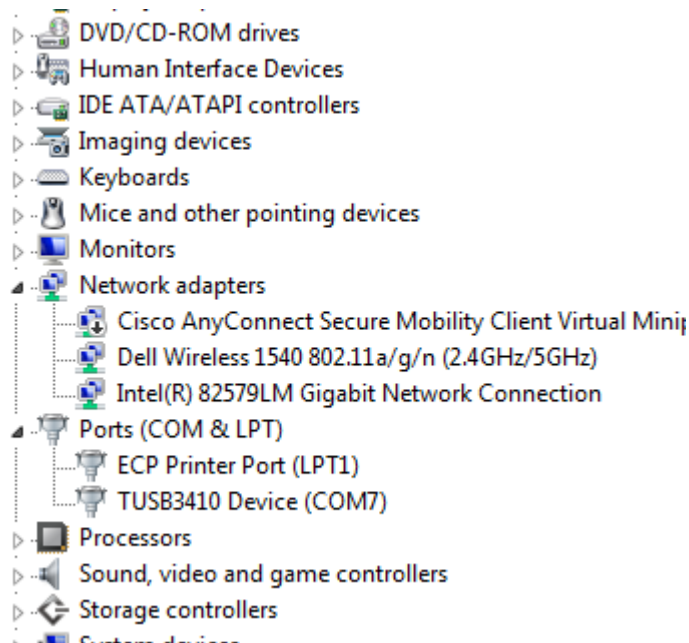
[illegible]
DVD/CD-ROM drives
Human Interface Devices
IDE ATA/ATAPI controllers
Imaging devices
Keyboards
Mice and other pointing devices
Monitors
Network adapters
Cisco AnyConnect Secure Mobility Client Virtual Minip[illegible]
Dell Wireless 1540 802.11a/g/n (2.4GHz/5GHz)
Intel(R) 82579LM Gigabit Network Connection
Ports (COM & LPT)
ECP Printer Port (LPT1)
TUSB3410 Device (COM7)
Processors
Sound, video and game controllers
Storage controllers
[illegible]